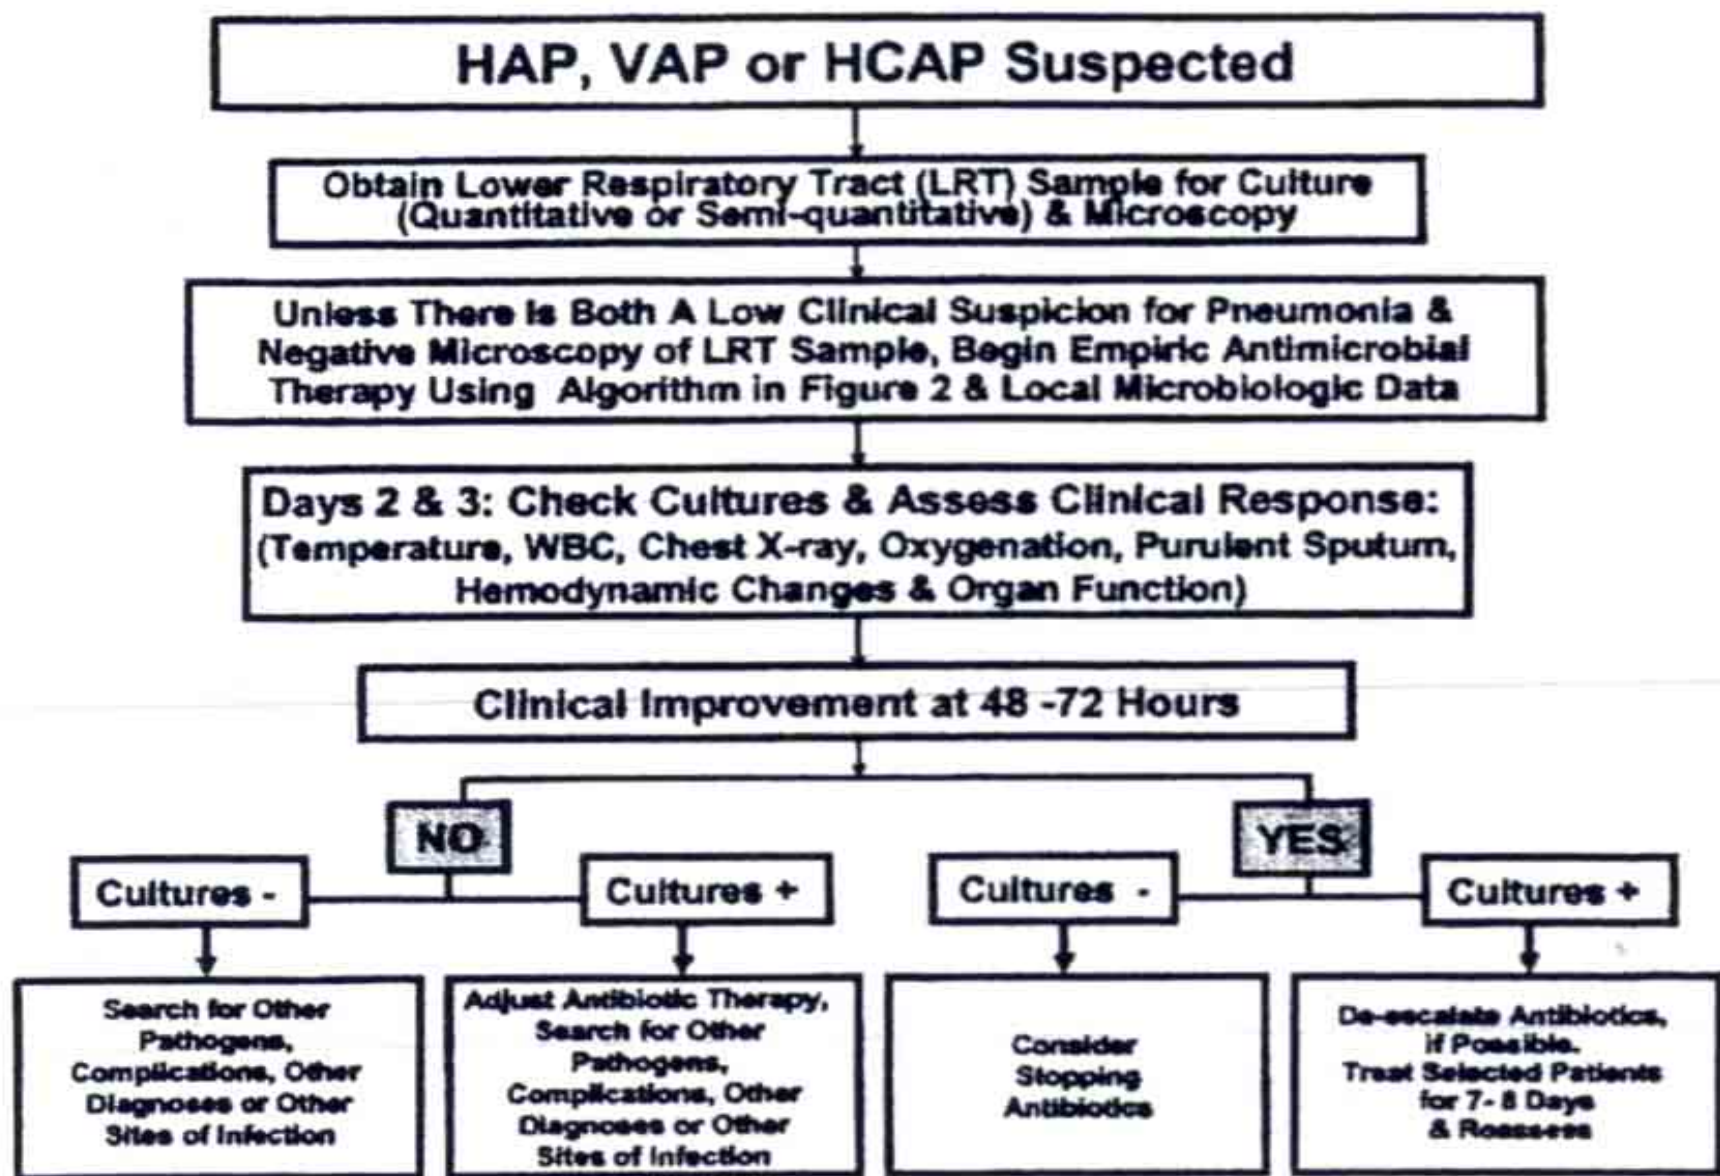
HAP, VAP or HCAP Suspected

Obtain Lower Respiratory Tract (LRT) Sample for Culture (Quantitative or Semi-quantitative) & Microscopy

Unless There Is Both A Low Clinical Suspicion for Pneumonia & Negative Microscopy of LRT Sample, Begin Empiric Antimicrobial Therapy Using Algorithm in Figure 2 & Local Microbiologic Data

Days 2 & 3: Check Cultures & Assess Clinical Response: (Temperature, WBC, Chest X-ray, Oxygenation, Purulent Sputum, Hemodynamic Changes & Organ Function)

Clinical Improvement at 48 -72 Hours

NO

YES

Cultures -

Cultures +

Cultures -

Cultures +

Search for Other Pathogens, Complications, Other Diagnoses or Other Sites of Infection

Adjust Antibiotic Therapy, Search for Other Pathogens, Complications, Other Diagnoses or Other Sites of Infection

Consider Stopping Antibiotics

De-escalate Antibiotics, if Possible. Treat Selected Patients for 7- 8 Days & Reassess